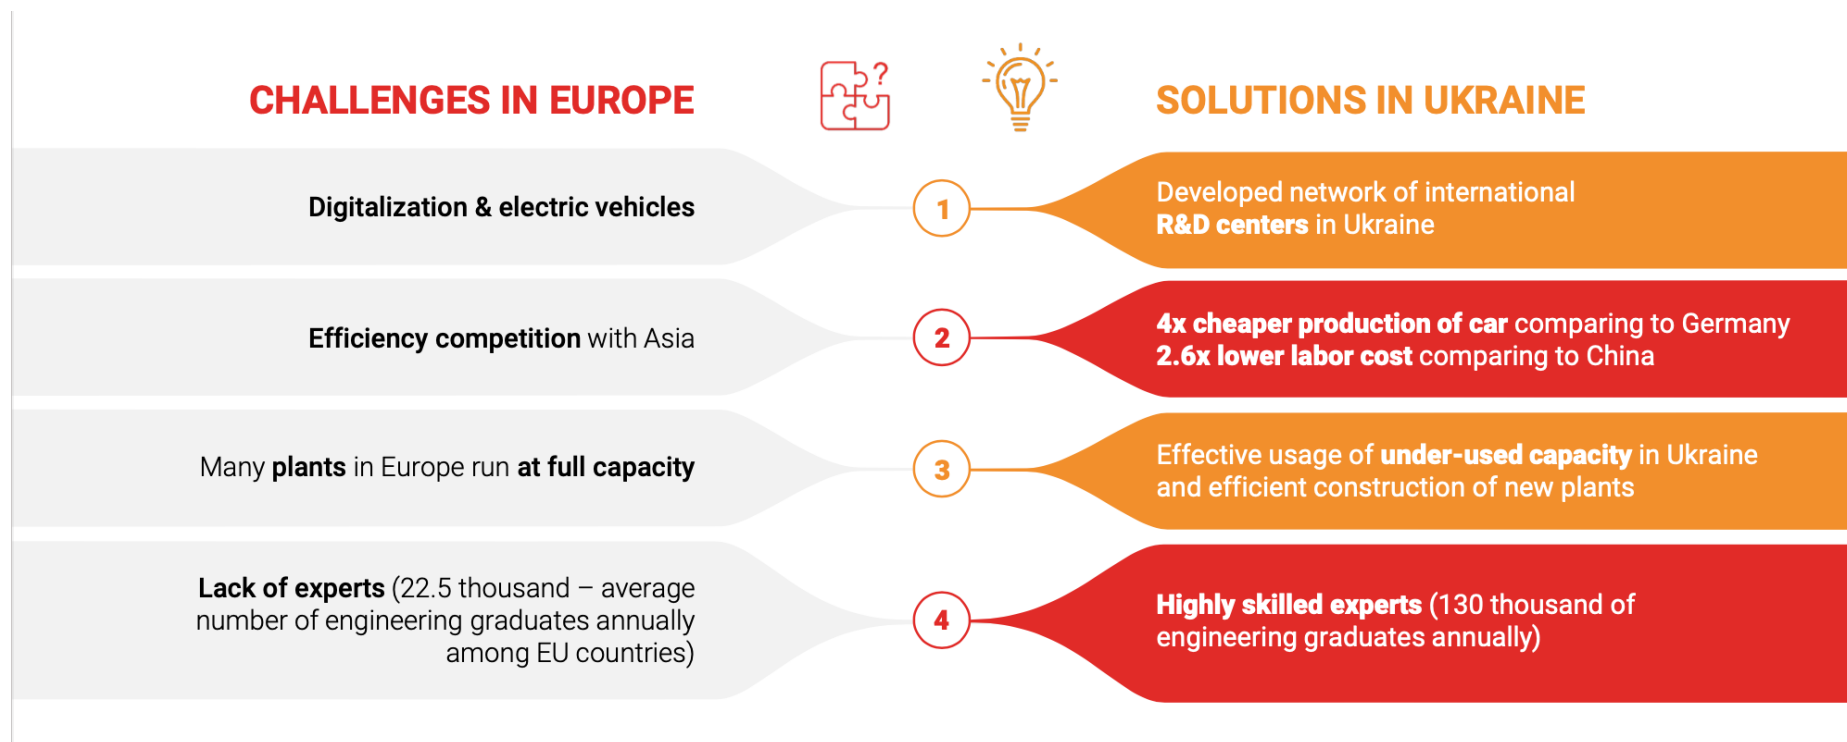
CHALLENGES IN EUROPE

SOLUTIONS IN UKRAINE

Digitalization & electric vehicles

1

Developed network of international R&D centers in Ukraine

Efficiency competition with Asia

2

4x cheaper production of car comparing to Germany
2.6x lower labor cost comparing to China

Many plants in Europe run at full capacity

3

Effective usage of under-used capacity in Ukraine and efficient construction of new plants

Lack of experts (22.5 thousand – average number of engineering graduates annually among EU countries)

4

Highly skilled experts (130 thousand of engineering graduates annually)